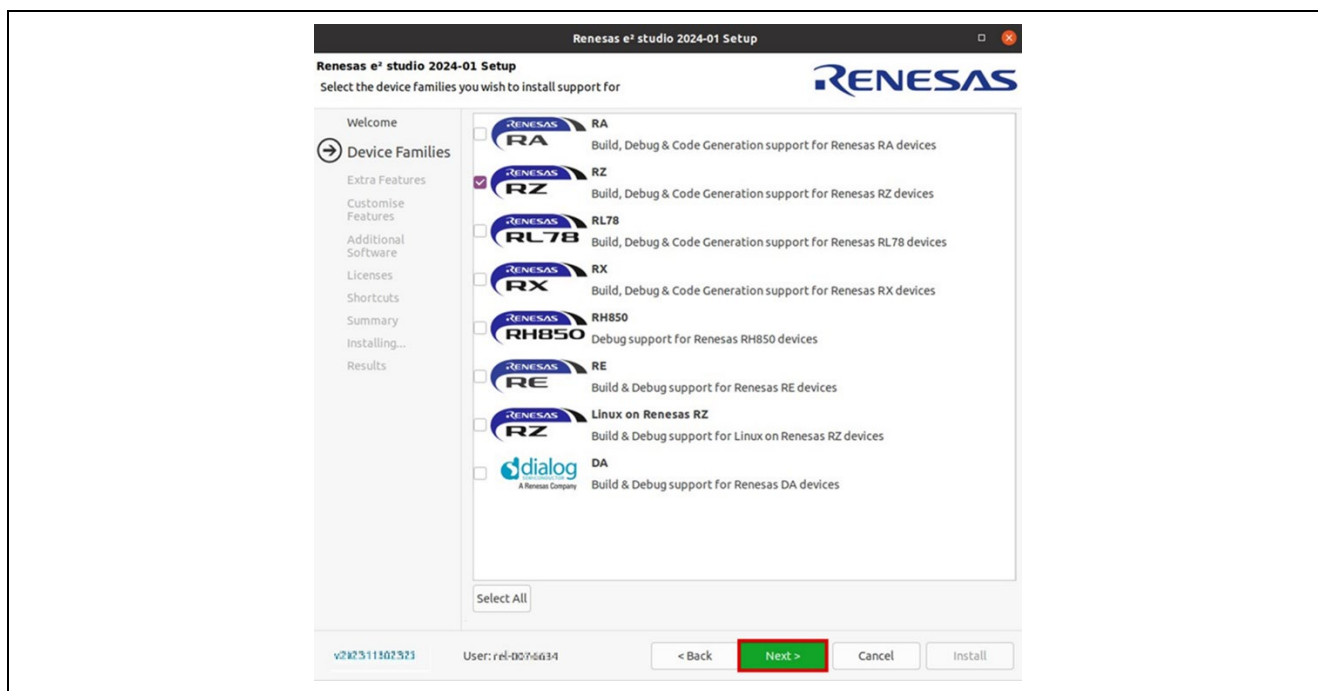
Renesas e² studio 2024-01 Setup

Renesas e² studio 2024-01 Setup
Select the device families you wish to install support for

RENESAS

Welcome
Device Families
Extra Features
Customise Features
Additional Software
Licenses
Shortcuts
Summary
Installing...
Results

RENESAS RA
RA
Build, Debug & Code Generation support for Renesas RA devices

RENESAS RZ
RZ
Build, Debug & Code Generation support for Renesas RZ devices

RENESAS RL78
RL78
Build, Debug & Code Generation support for Renesas RL78 devices

RENESAS RX
RX
Build, Debug & Code Generation support for Renesas RX devices

RENESAS RH850
RH850
Debug support for Renesas RH850 devices

RENESAS RE
RE
Build & Debug support for Renesas RE devices

RENESAS RZ
Linux on Renesas RZ
Build & Debug support for Linux on Renesas RZ devices

dialog A Renesas Company
DA
Build & Debug support for Renesas DA devices

Select All

v202311302323 User: rel-0076634 < Back Next > Cancel Install